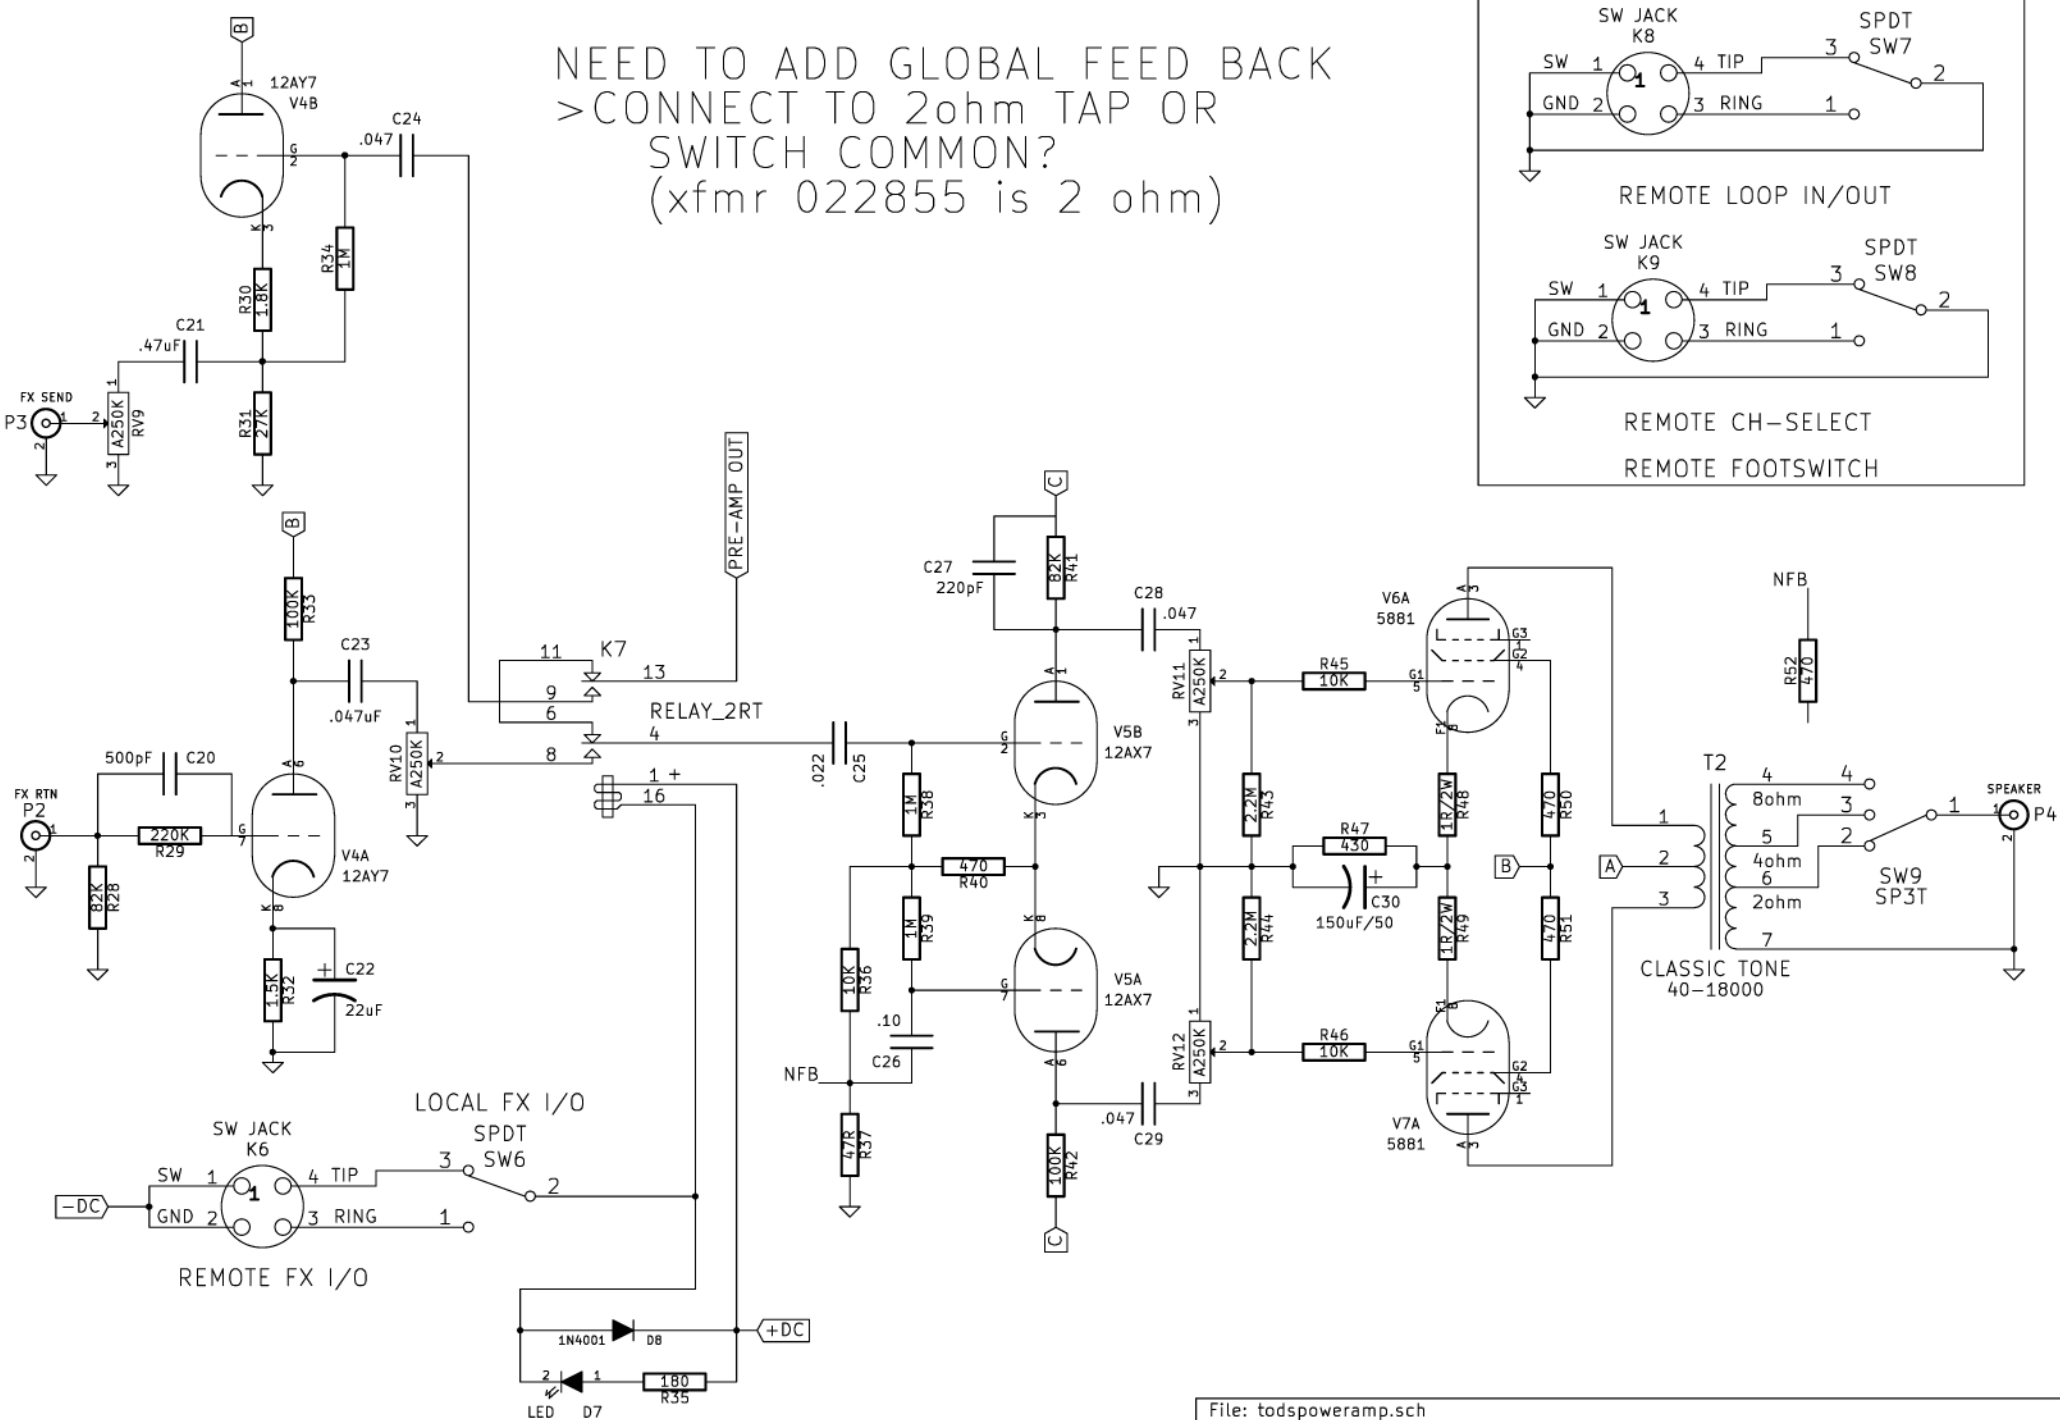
NEED TO ADD GLOBAL FEED BACK
>CONNECT TO 2ohm TAP OR
SWITCH COMMON?
(xfmr 022855 is 2 ohm)

B
A 1
12AY7
V4B
G 2
C24
.047
K 3
R34 1M
R30 1.8K
C21
.47uF
FX SEND
P3
1 2
1
2
A250K RV9
3
R31 27K

B
R33 100K
C23
.047uF
A 6
RV10 A250K
1 2 3
500pF C20
FX RTN
P2
1
2
220K R29
G 7
V4A
12AY7
R28 82K
K 8
R32 1.5K
C22
22uF

PRE-AMP OUT
11 K7
13
9
6
RELAY_2RT
4
8
1 +
16

C
C27
220pF
R41 82K
C28
.047
A 1
V5B
12AX7
G 2
C25 .022
R38 1M
K 3
470
R40
K 8
R39 1M
R36 10K
G 7
V5A
12AX7
.10
C26
NFB
A 6
.047
C29
R37 47R
R42 100K
C

RV11 A250K
1 2 3
R45
10K
R43 2.2M
R47
430
C30
150uF/50
R44 2.2M
RV12 A250K
1 2 3
R46
10K
V6A
5881
A 3
G3 1
G2 4
G1 5
F1 8
R48 1R/2W
R49 1R/2W
V7A
5881
F1 8
G1 5
G2 4
G3 1
A 3
R50 470
B
R51 470
NFB
R52 470
T2
1
A 2
3
4
8ohm
5
4ohm
6
2ohm
7
4
3
2
1
SW9
SP3T
SPEAKER
1
P4
2
CLASSIC TONE
40-18000

SW JACK
K8
SW 1
GND 2
1
4 TIP
3 RING
3
SPDT
SW7
2
1
REMOTE LOOP IN/OUT

SW JACK
K9
SW 1
GND 2
1
4 TIP
3 RING
3
SPDT
SW8
2
1
REMOTE CH-SELECT
REMOTE FOOTSWITCH

LOCAL FX I/O
SW JACK
K6
SPDT
SW6
-DC
SW 1
GND 2
1
4 TIP
3 RING
3
2
1
REMOTE FX I/O

1N4001
D8
+DC
2
1
180
R35
LED D7

File: todspoweramp.sch